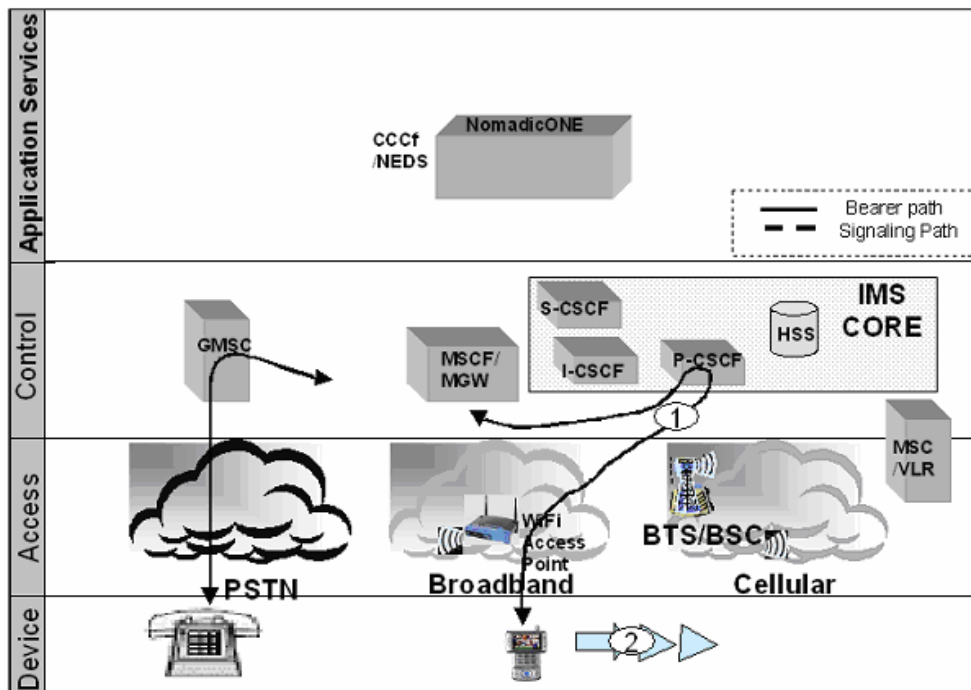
Application Services

Control

Access

Device

CCCf /NEDS

NomadicONE

Bearer path
Signaling Path

IMS CORE

S-CSCF

HSS

I-CSCF

P-CSCF

GMSC

MSCF/ MGW

1

MSC /VLR

WiFi Access Point

BTS/BSC

PSTN

Broadband

Cellular

2